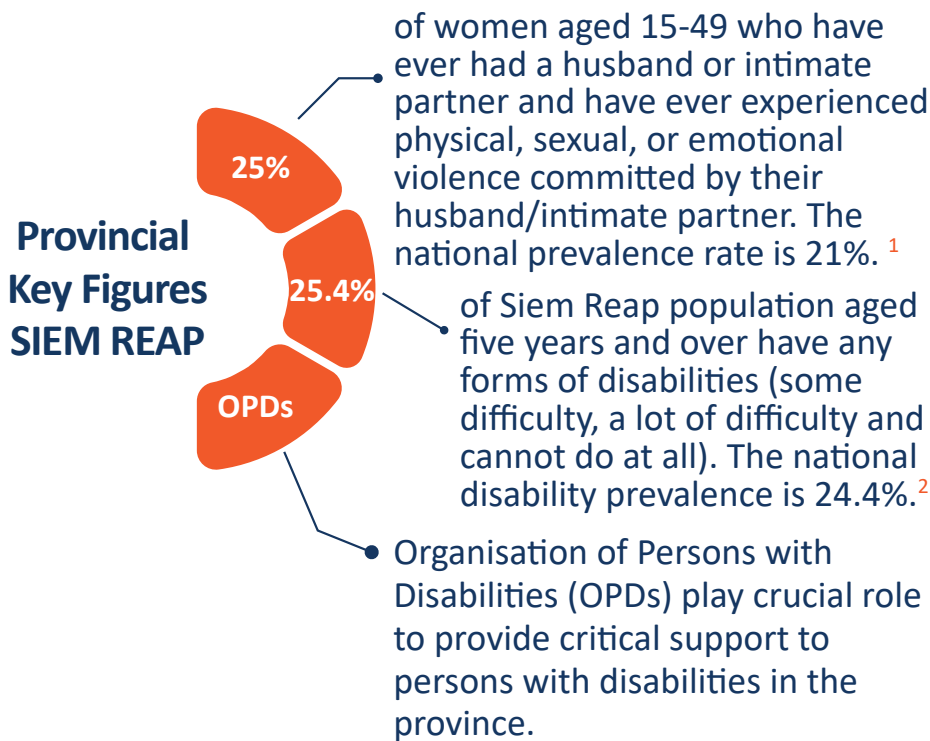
Provincial Key Figures SIEM REAP

25%

of women aged 15-49 who have ever had a husband or intimate partner and have ever experienced physical, sexual, or emotional violence committed by their husband/intimate partner. The national prevalence rate is 21%. $^1$

25.4%

of Siem Reap population aged five years and over have any forms of disabilities (some difficulty, a lot of difficulty and cannot do at all). The national disability prevalence is 24.4%.$^2$

OPDs

Organisation of Persons with Disabilities (OPDs) play crucial role to provide critical support to persons with disabilities in the province.